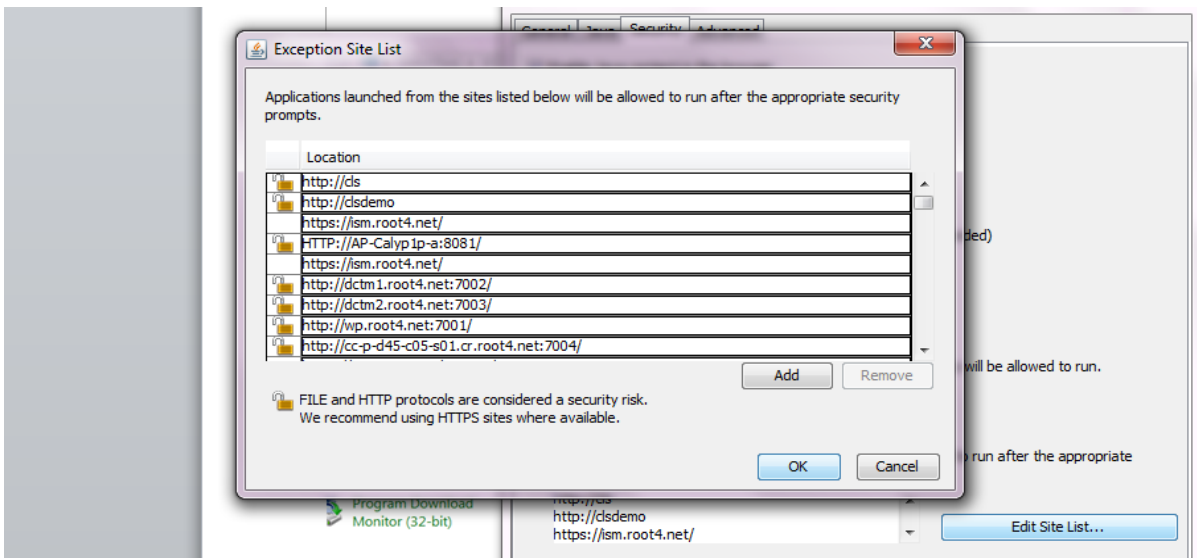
General Java Security Advanced

Exception Site List

Applications launched from the sites listed below will be allowed to run after the appropriate security prompts.

| Location |
|---|
| http://cls |
| http://clsdemo |
| https://ism.root4.net/ |
| HTTP://AP-Calyp1p-a:8081/ |
| https://ism.root4.net/ |
| http://dctm1.root4.net:7002/ |
| http://dctm2.root4.net:7003/ |
| http://wp.root4.net:7001/ |
| http://cc-p-d45-c05-s01.cr.root4.net:7004/ |

Add Remove

FILE and HTTP protocols are considered a security risk. We recommend using HTTPS sites where available.

OK Cancel

ded)

will be allowed to run.

run after the appropriate

Program Download Monitor (32-bit)

http://cls
http://clsdemo
https://ism.root4.net/

Edit Site List...